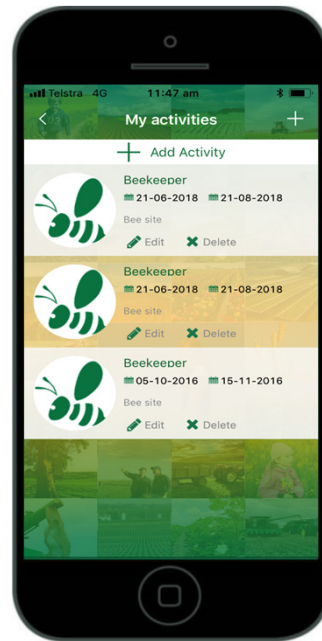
Telstra 4G 11:47 am

<

My activities

+

+ Add Activity

Beekeeper
21-06-2018 21-08-2018
Bee site
Edit Delete

Beekeeper
21-06-2018 21-08-2018
Bee site
Edit Delete

Beekeeper
05-10-2016 15-11-2016
Bee site
Edit Delete